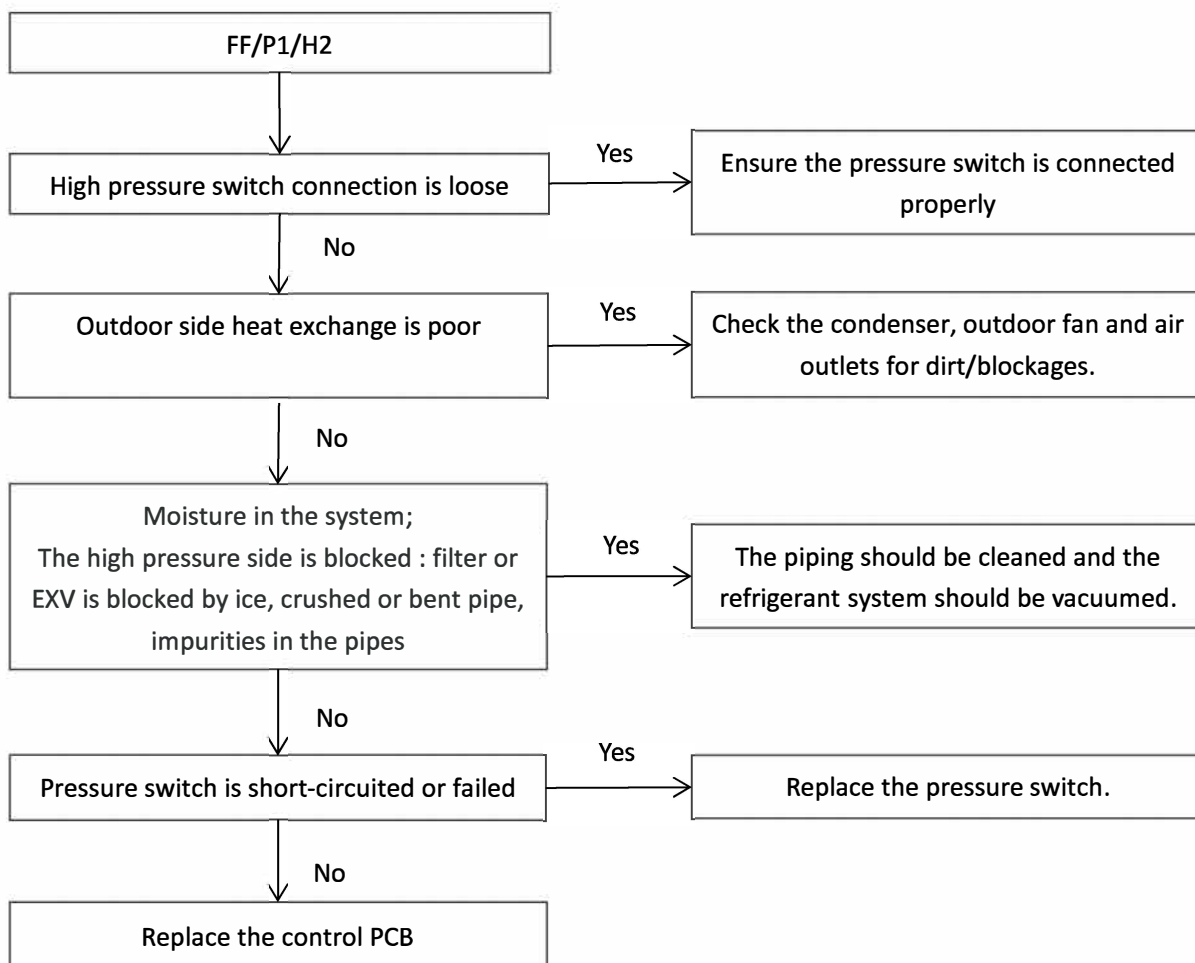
FF/P1/H2

High pressure switch connection is loose

Yes

Ensure the pressure switch is connected properly

No

Outdoor side heat exchange is poor

Yes

Check the condenser, outdoor fan and air outlets for dirt/blockages.

No

Moisture in the system;
The high pressure side is blocked : filter or EXV is blocked by ice, crushed or bent pipe, impurities in the pipes

Yes

The piping should be cleaned and the refrigerant system should be vacuumed.

No

Pressure switch is short-circuited or failed

Yes

Replace the pressure switch.

No

Replace the control PCB